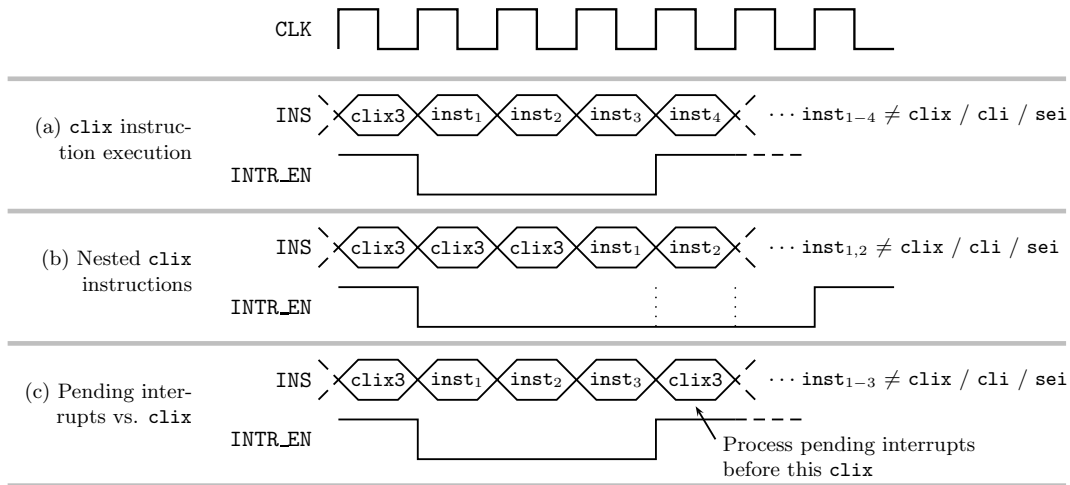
CLK

(a) clix instruction execution

INS clix3 $\text{inst}_1$ $\text{inst}_2$ $\text{inst}_3$ $\text{inst}_4$ $\cdots \text{inst}_{1-4} \neq$ clix / cli / sei

INTR_EN

(b) Nested clix instructions

INS clix3 clix3 clix3 $\text{inst}_1$ $\text{inst}_2$ $\cdots \text{inst}_{1,2} \neq$ clix / cli / sei

INTR_EN

(c) Pending interrupts vs. clix

INS clix3 $\text{inst}_1$ $\text{inst}_2$ $\text{inst}_3$ clix3 $\cdots \text{inst}_{1-3} \neq$ clix / cli / sei

INTR_EN

Process pending interrupts before this clix